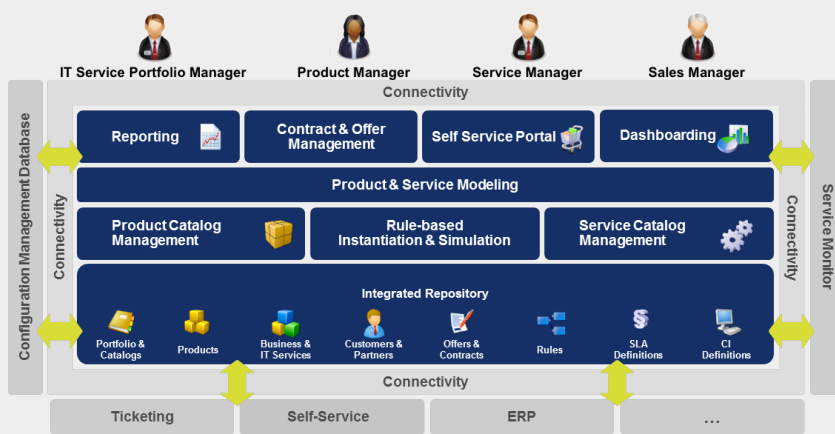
IT Service Portfolio Manager
Product Manager
Service Manager
Sales Manager

Connectivity

Configuration Management Database

Connectivity

Reporting

Contract & Offer Management

Self Service Portal

Dashboarding

Product & Service Modeling

Product Catalog Management

Rule-based Instantiation & Simulation

Service Catalog Management

Integrated Repository

Portfolio & Catalogs
Products
Business & IT Services
Customers & Partners
Offers & Contracts
Rules
SLA Definitions
CI Definitions

Connectivity

Service Monitor

Connectivity

Ticketing
Self-Service
ERP
...